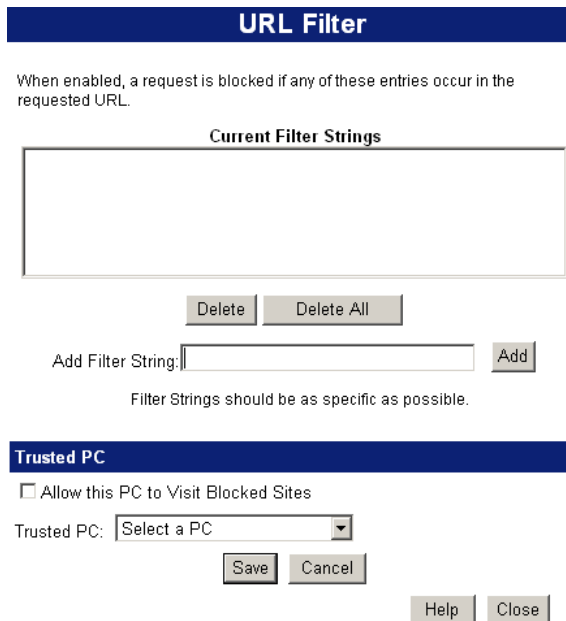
URL Filter

When enabled, a request is blocked if any of these entries occur in the requested URL.

Current Filter Strings

Delete Delete All

Add Filter String: Add

Filter Strings should be as specific as possible.

Trusted PC

☐ Allow this PC to Visit Blocked Sites

Trusted PC: Select a PC

Save Cancel

Help Close